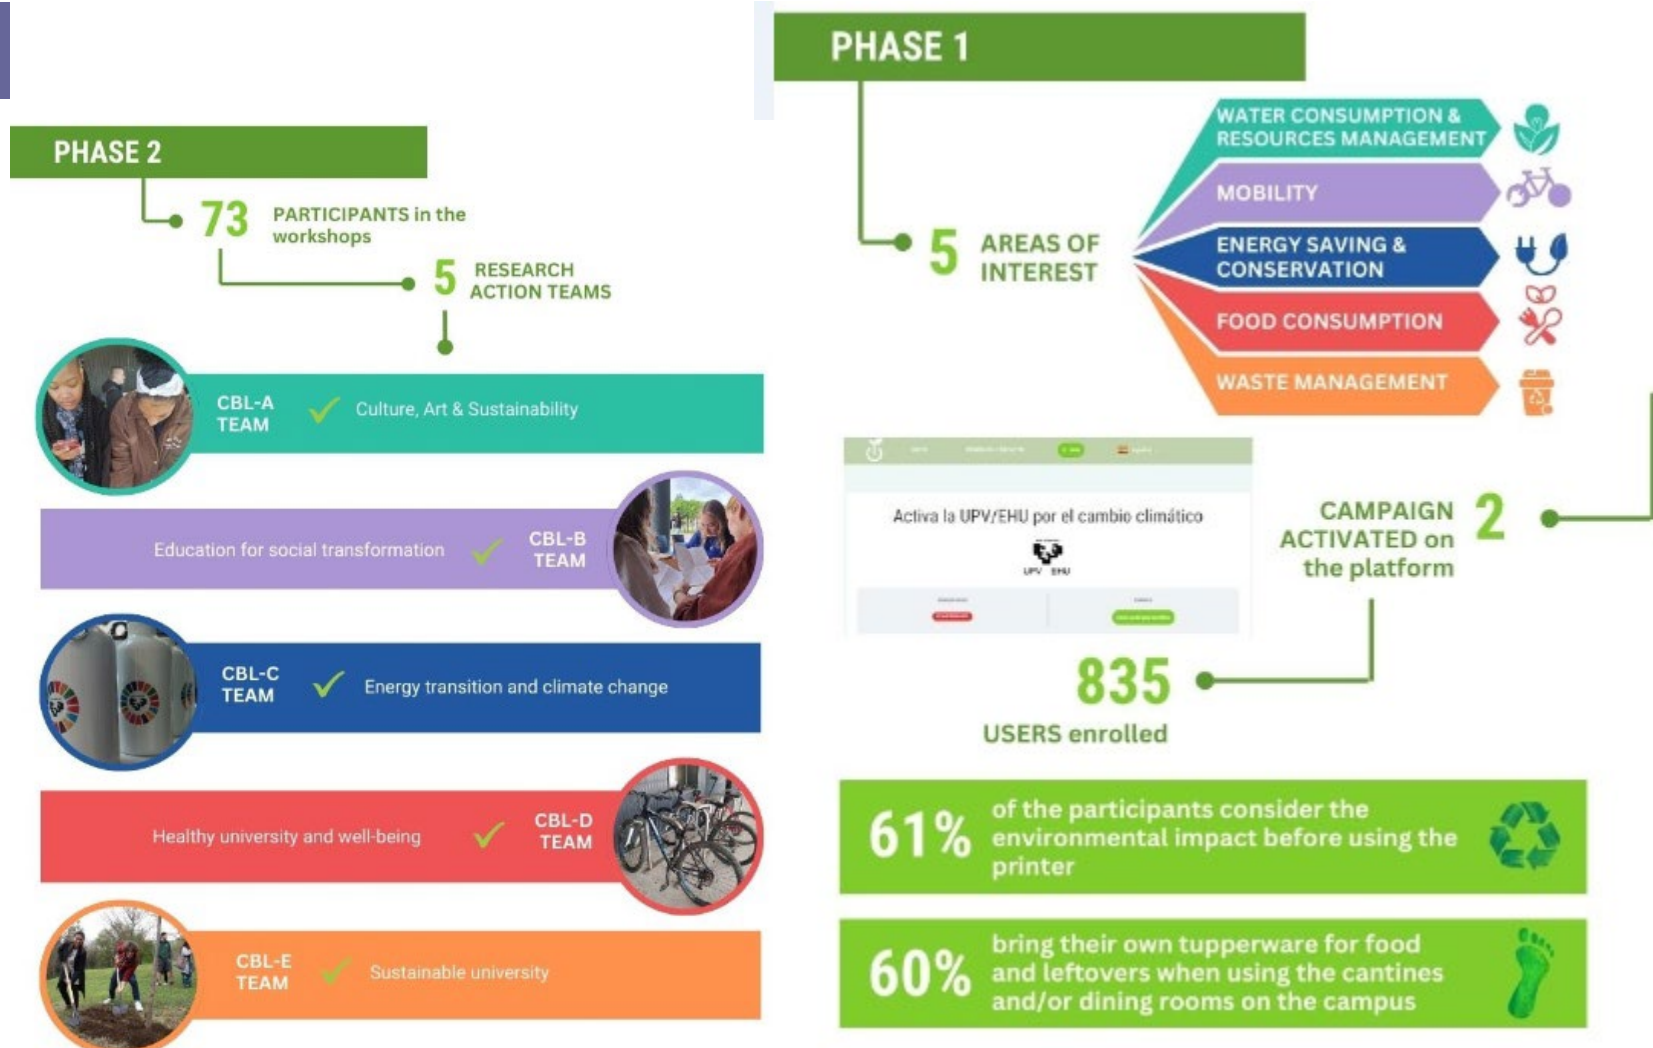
PHASE 2

73 PARTICIPANTS in the workshops

5 RESEARCH ACTION TEAMS

CBL-A TEAM Culture, Art & Sustainability

Education for social transformation CBL-B TEAM

CBL-C TEAM Energy transition and climate change

Healthy university and well-being CBL-D TEAM

CBL-E TEAM Sustainable university

PHASE 1

5 AREAS OF INTEREST

WATER CONSUMPTION & RESOURCES MANAGEMENT

MOBILITY

ENERGY SAVING & CONSERVATION

FOOD CONSUMPTION

WASTE MANAGEMENT

Activa la UPV/EHU por el cambio climático

UPV EHU

CAMPAIGN ACTIVATED on the platform 2

835 USERS enrolled

61% of the participants consider the environmental impact before using the printer

60% bring their own tupperware for food and leftovers when using the cantines and/or dining rooms on the campus